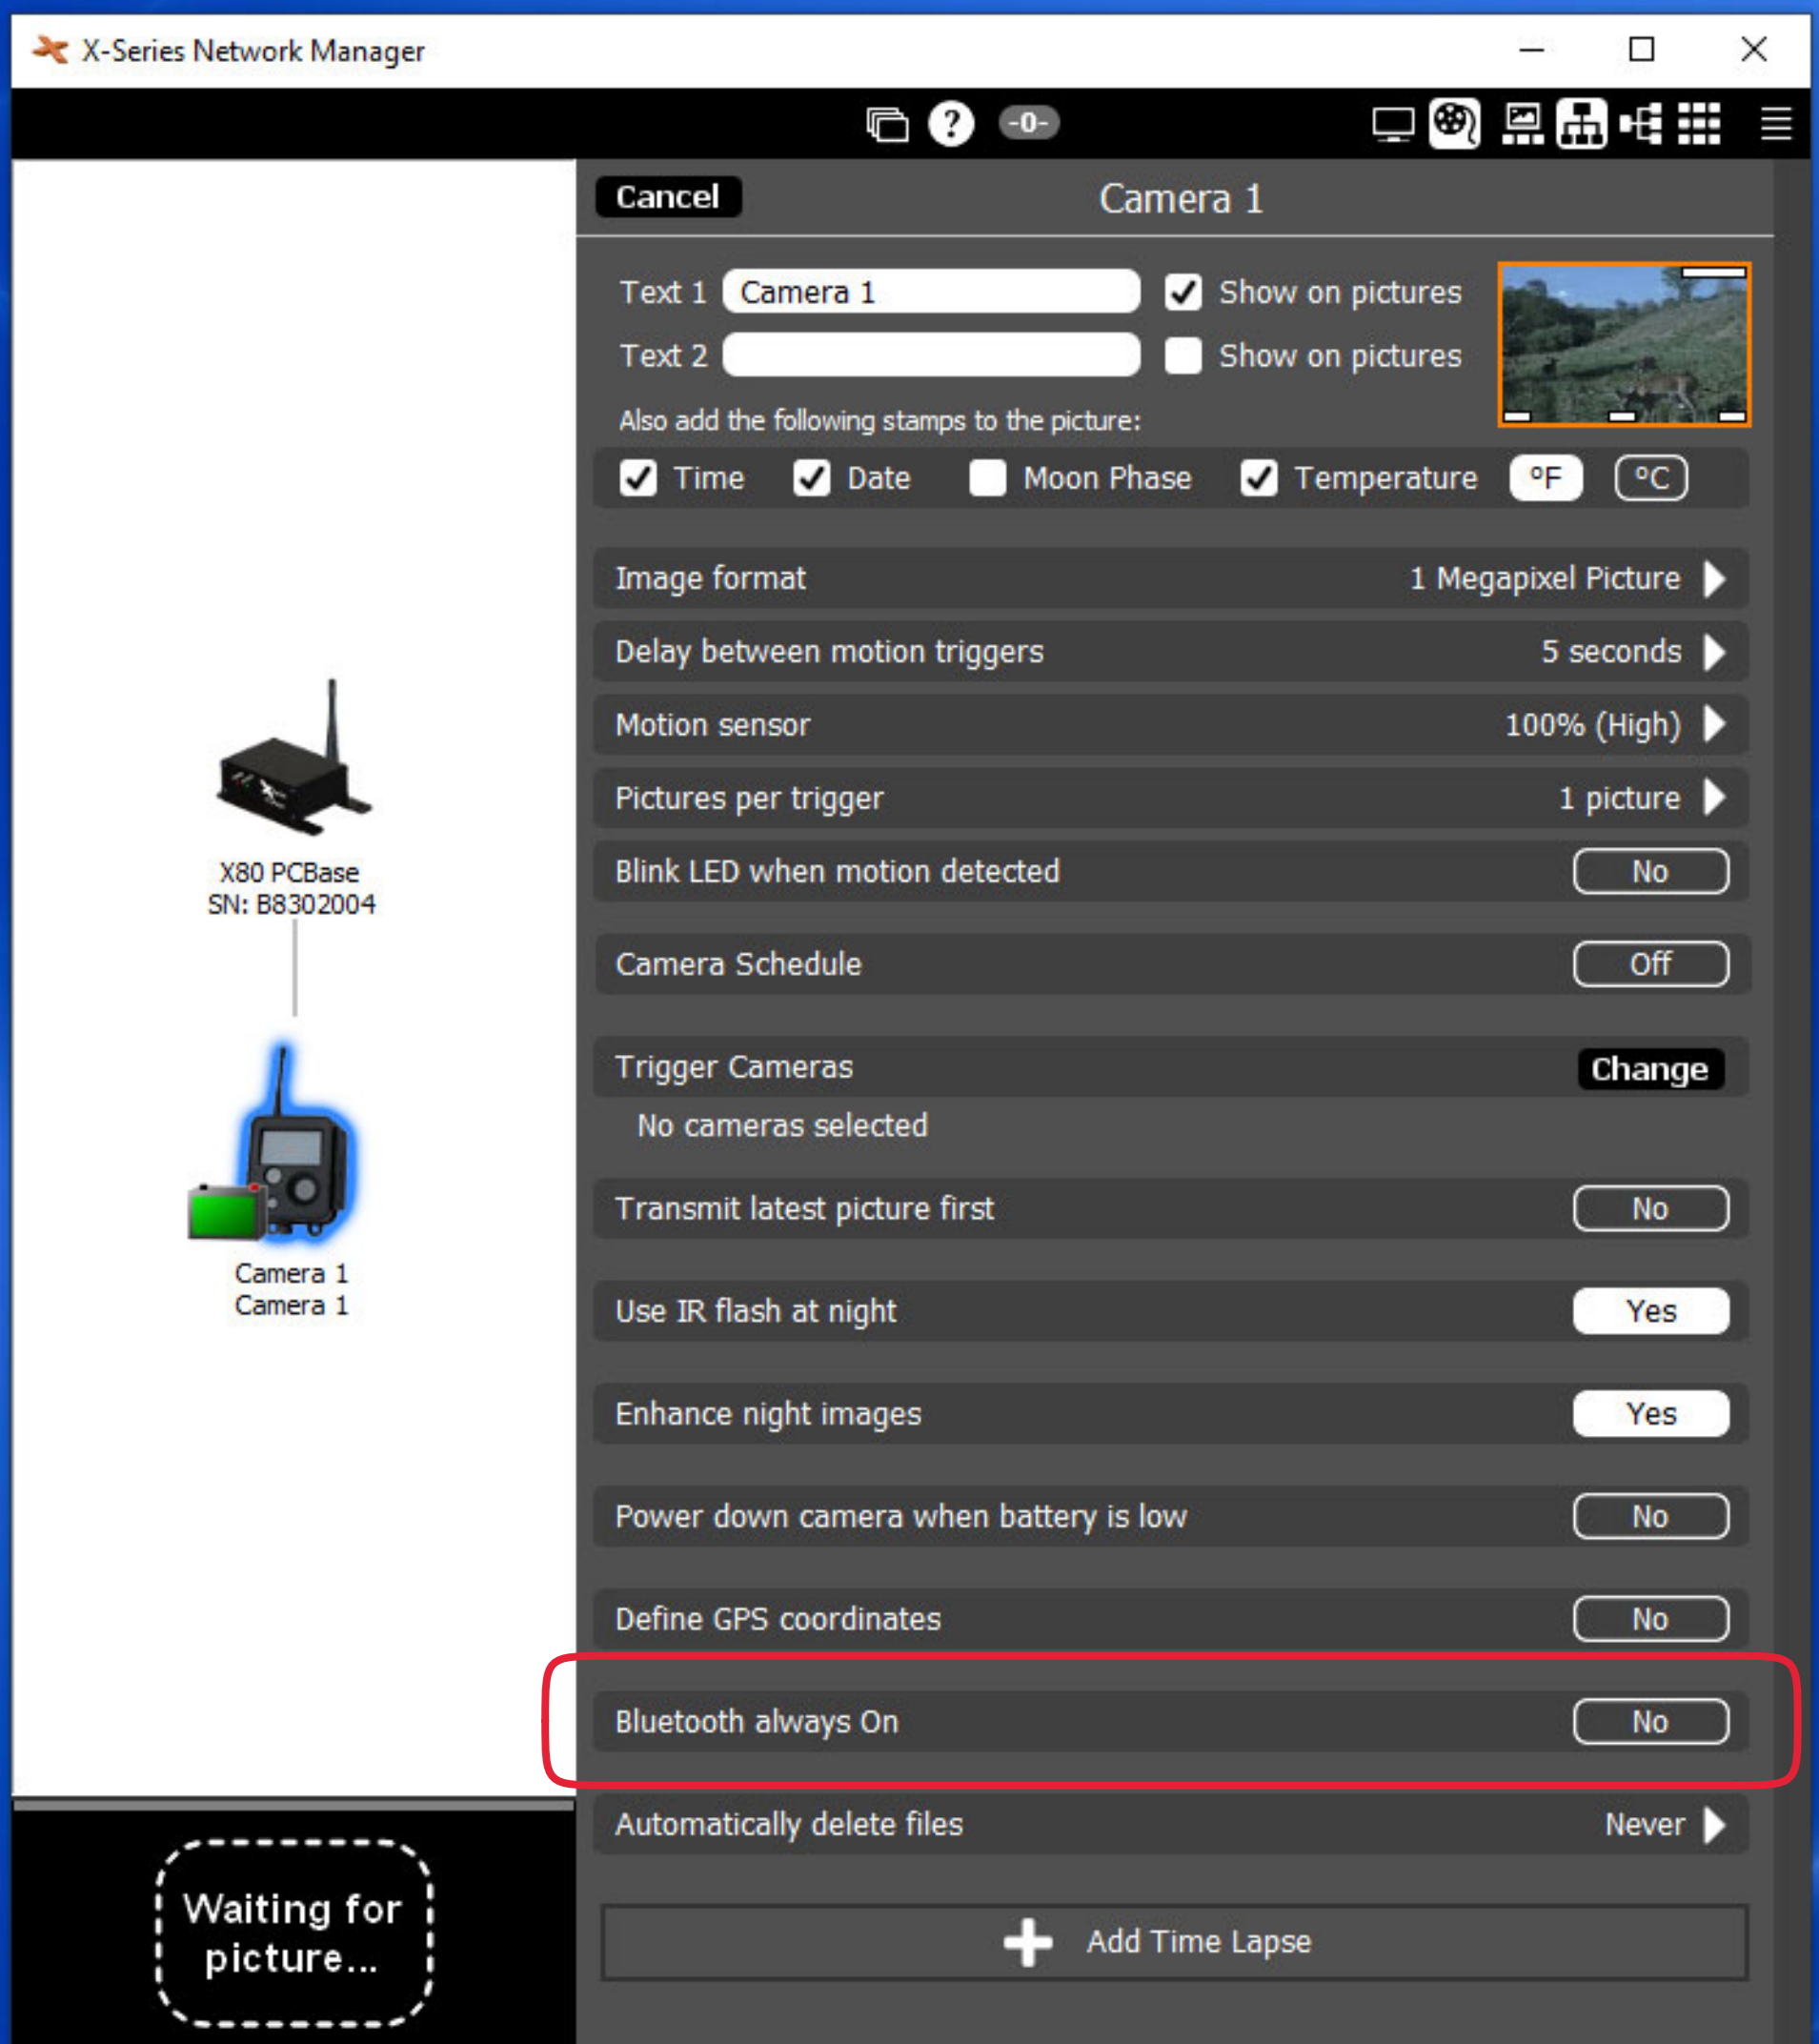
X-Series Network Manager

-0-

Cancel

Camera 1

Text 1 Camera 1 Show on pictures

Text 2 Show on pictures

Also add the following stamps to the picture:

Time Date Moon Phase Temperature °F °C

Image format 1 Megapixel Picture

Delay between motion triggers 5 seconds

Motion sensor 100% (High)

Pictures per trigger 1 picture

Blink LED when motion detected No

Camera Schedule Off

Trigger Cameras Change

No cameras selected

Transmit latest picture first No

Use IR flash at night Yes

Enhance night images Yes

Power down camera when battery is low No

Define GPS coordinates No

Bluetooth always On No

Automatically delete files Never

Add Time Lapse

X80 PCBase
SN: B8302004

Camera 1
Camera 1

Waiting for picture...